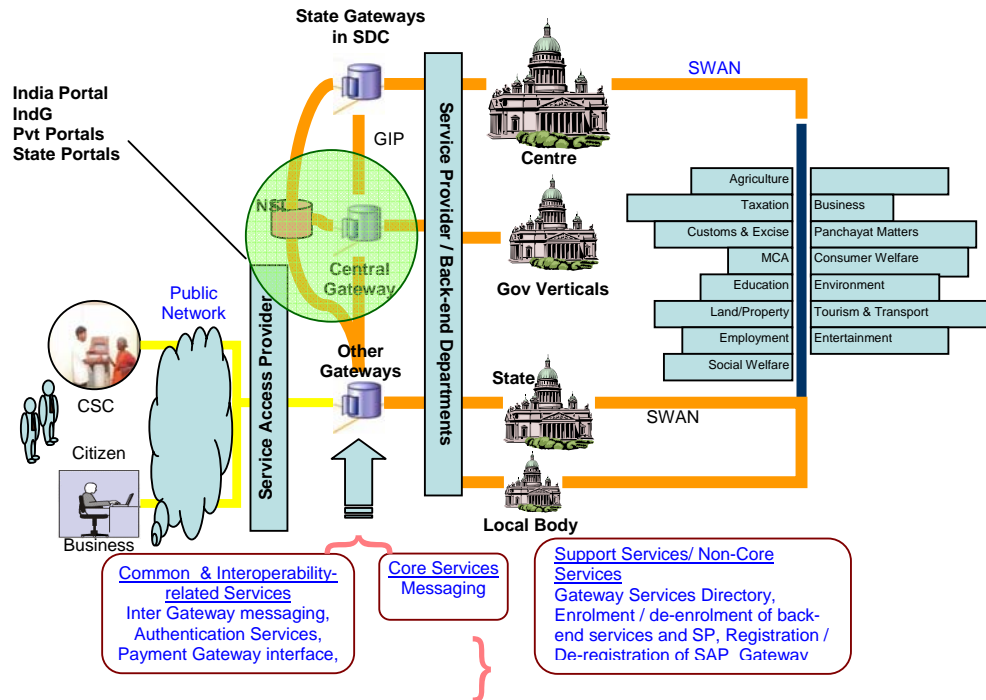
State Gateways in SDC

India Portal
IndG
Pvt Portals
State Portals

GIP

NSG

Central Gateway

Service Access Provider

Service Provider / Back-end Departments

SWAN

Centre

Gov Verticals

Public Network

Other Gateways

State

SWAN

Local Body

CSC

Citizen

Business

| Agriculture | |
|---|---|
| Taxation | Business |
| Customs & Excise | Panchayat Matters |
| MCA | Consumer Welfare |
| Education | Environment |
| Land/Property | Tourism & Transport |
| Employment | Entertainment |
| Social Welfare | |

Common & Interoperability-related Services
Inter Gateway messaging, Authentication Services, Payment Gateway interface,

Core Services
Messaging

Support Services/ Non-Core Services
Gateway Services Directory, Enrolment / de-enrolment of back-end services and SP, Registration / De-registration of SAP, Gateway